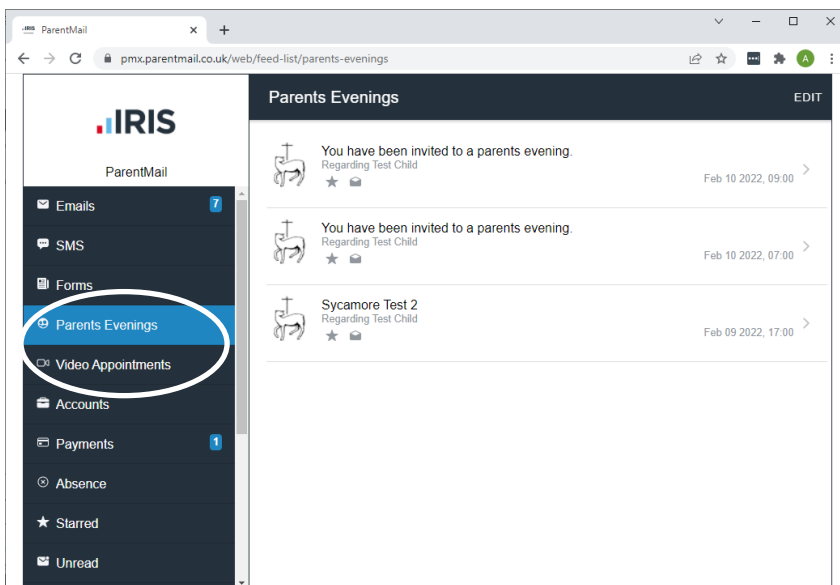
ParentMail ×

pmx.parentmail.co.uk/web/feed-list/parents-evenings

A

IRIS

ParentMail

Emails 7

SMS

Forms

Parents Evenings

Video Appointments

Accounts

Payments 1

Absence

Starred

Unread

Parents Evenings EDIT

You have been invited to a parents evening.
Regarding Test Child
Feb 10 2022, 09:00

You have been invited to a parents evening.
Regarding Test Child
Feb 10 2022, 07:00

Sycamore Test 2
Regarding Test Child
Feb 09 2022, 17:00